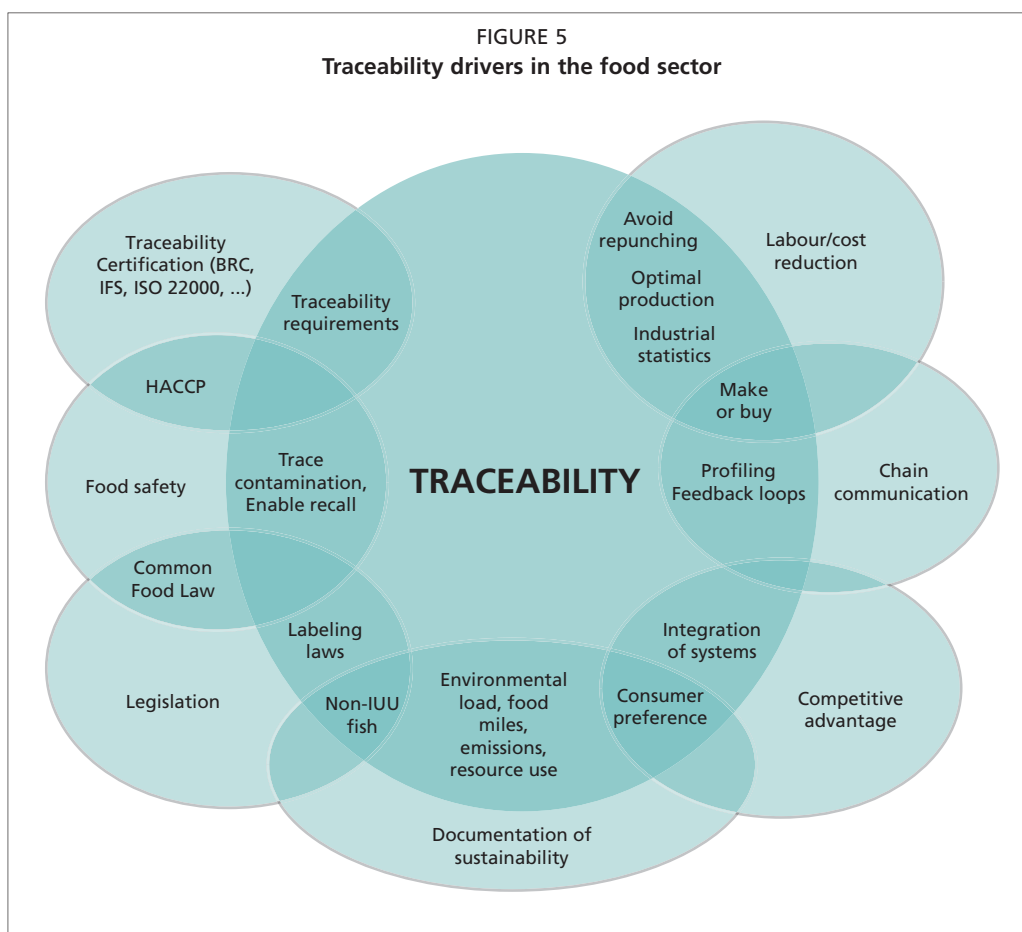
FIGURE 5
**Traceability drivers in the food sector**

Traceability Certification (BRC, IFS, ISO 22000, ...)

Traceability requirements

Avoid repunching

Optimal production

Industrial statistics

Labour/cost reduction

HACCP

Make or buy

Food safety

Trace contamination, Enable recall

TRACEABILITY

Profiling Feedback loops

Chain communication

Common Food Law

Labeling laws

Integration of systems

Legislation

Non-IUU fish

Environmental load, food miles, emissions, resource use

Consumer preference

Competitive advantage

Documentation of sustainability